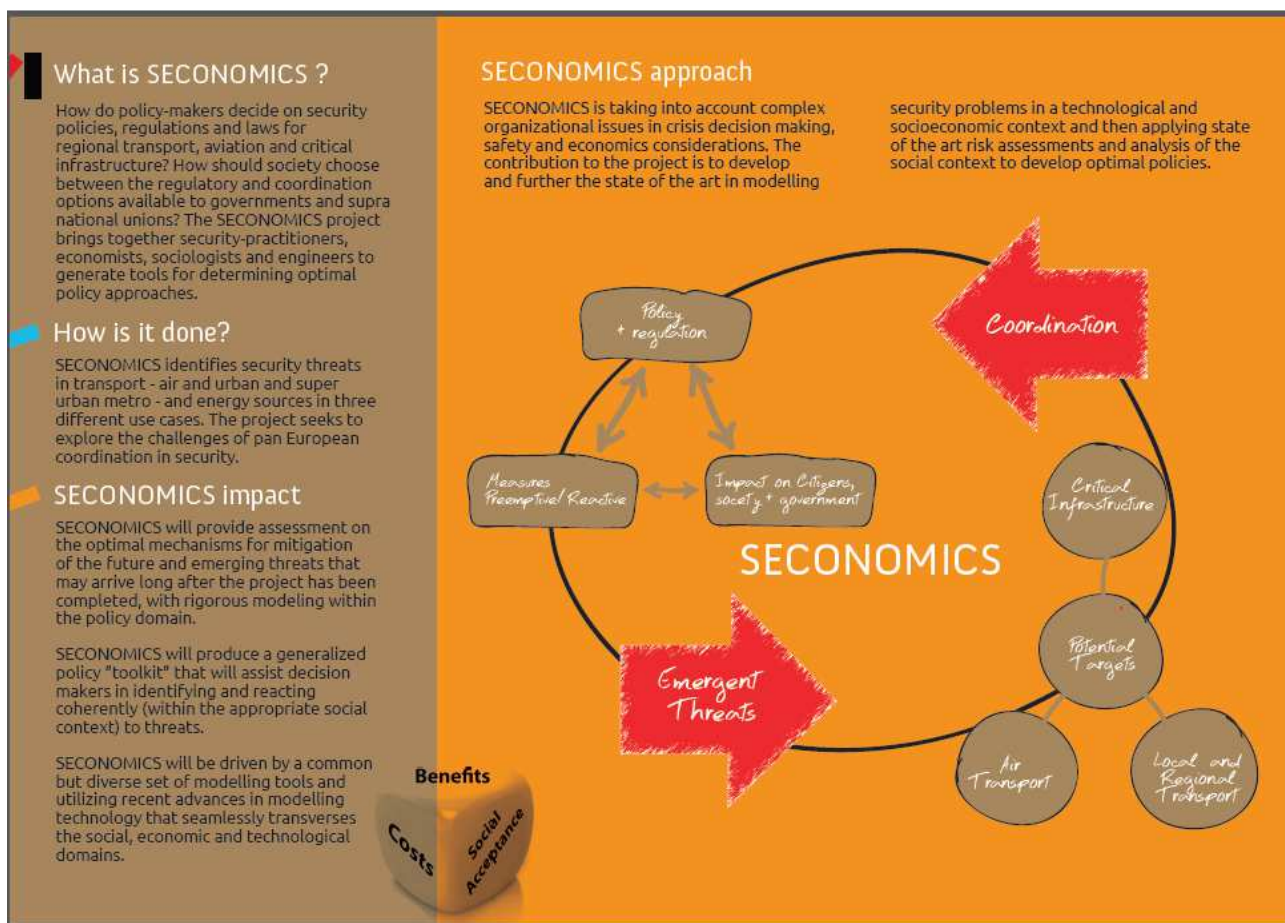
What is SECONOMICS ?

How do policy-makers decide on security policies, regulations and laws for regional transport, aviation and critical infrastructure? How should society choose between the regulatory and coordination options available to governments and supra national unions? The SECONOMICS project brings together security-practitioners, economists, sociologists and engineers to generate tools for determining optimal policy approaches.

How is it done?

SECONOMICS identifies security threats in transport - air and urban and super urban metro - and energy sources in three different use cases. The project seeks to explore the challenges of pan European coordination in security.

SECONOMICS impact

SECONOMICS will provide assessment on the optimal mechanisms for mitigation of the future and emerging threats that may arrive long after the project has been completed, with rigorous modeling within the policy domain.

SECONOMICS will produce a generalized policy "toolkit" that will assist decision makers in identifying and reacting coherently (within the appropriate social context) to threats.

SECONOMICS will be driven by a common but diverse set of modelling tools and utilizing recent advances in modelling technology that seamlessly transverses the social, economic and technological domains.

Benefits
Costs
Social Acceptance

SECONOMICS approach

SECONOMICS is taking into account complex organizational issues in crisis decision making, safety and economics considerations. The contribution to the project is to develop and further the state of the art in modelling

security problems in a technological and socioeconomic context and then applying state of the art risk assessments and analysis of the social context to develop optimal policies.

Policy + regulation

Coordination

Measures Preemptive/ Reactive

Impact on Citizens, society + government

Critical Infrastructure

SECONOMICS

Potential Targets

Emergent Threats

Air Transport

Local and Regional Transport